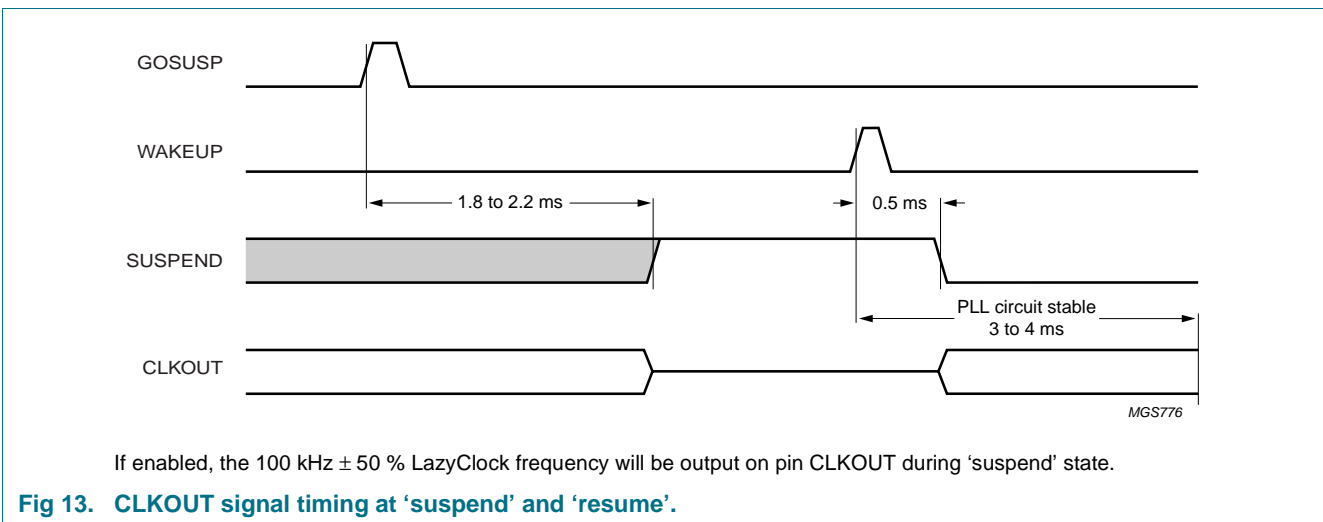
GOSUSP

WAKEUP

1.8 to 2.2 ms

0.5 ms

SUSPEND

PLL circuit stable
3 to 4 ms

CLKOUT

MGS776

If enabled, the 100 kHz $\pm$ 50 % LazyClock frequency will be output on pin CLKOUT during ‘suspend’ state.

Fig 13. CLKOUT signal timing at ‘suspend’ and ‘resume’.